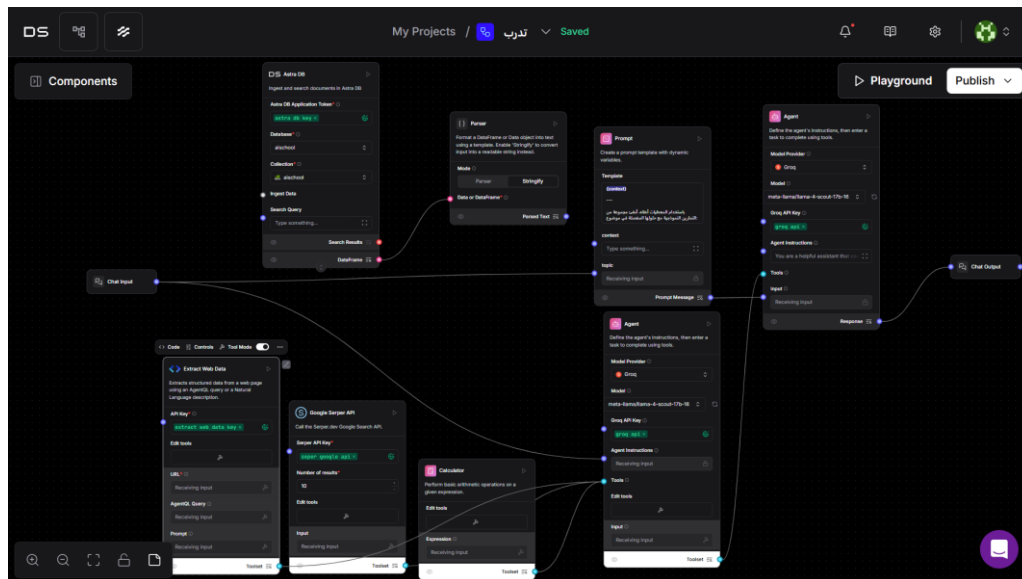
DS

My Projects / تدرب Saved

Components

Playground Publish

DS Astra DB
Ingest and search documents in Astra DB
Astra DB Application Token*
astra db key ×
Database*
alschool
Collection*
alschool
Ingest Data
Search Query
Type something...
Search Results
DataFrame

Parser
Format a DataFrame or Data object into text using a template. Enable 'Stringify' to convert input into a readable string instead.
Mode
Parser Stringify
Data or DataFrame*
Parsed Text

Prompt
Create a prompt template with dynamic variables.
Template
{context}
---
باستخدام المعطيات أعلاه، أنشئ مجموعة من التمارين المتنوعة مع حلولها المفصلة في موضوع
context
Type something...
topic
Receiving input
Prompt Message

Agent
Define the agent's instructions, then enter a task to complete using tools.
Model Provider
Groq
Model
meta-llama/llama-4-scout-17b-16
Groq API Key*
groq api ×
Agent Instructions
You are a helpful assistant that ca
Tools
Input
Receiving input
Response

Chat Output

Chat Input

Code Controls Tool Mode

Extract Web Data
Extracts structured data from a web page using an AgentQL query or a Natural Language description.
API Key*
extract web data key ×
Edit tools
URL*
Receiving input
AgentQL Query
Receiving input
Prompt
Receiving input
Toolset

Google Serper API
Call the Serper.dev Google Search API.
Serper API Key*
serper google api ×
Number of results*
10
Edit tools
Input
Receiving input
Toolset

Calculator
Perform basic arithmetic operations on a given expression.
Edit tools
Expression
Receiving input
Toolset

Agent
Define the agent's instructions, then enter a task to complete using tools.
Model Provider
Groq
Model
meta-llama/llama-4-scout-17b-16
Groq API Key*
groq api ×
Agent Instructions
Receiving input
Tools
Edit tools
Input
Receiving input
Toolset